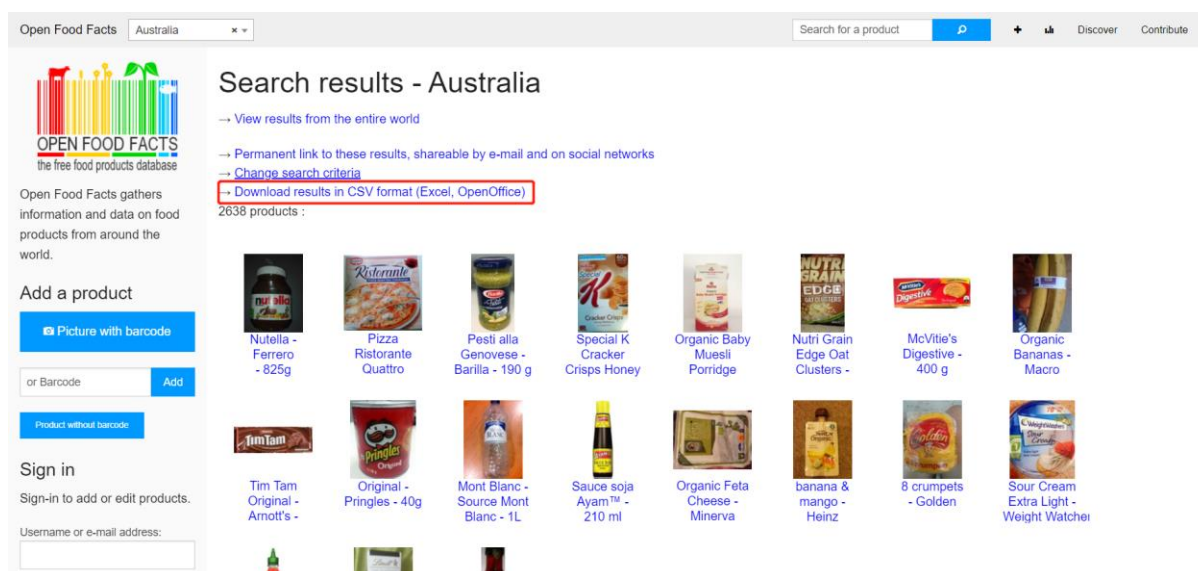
Open Food Facts Australia × ▾ Search for a product Discover Contribute

OPEN FOOD FACTS
the free food products database

Open Food Facts gathers information and data on food products from around the world.

Add a product

Picture with barcode

or Barcode Add

Product without barcode

Sign in

Sign-in to add or edit products.

Username or e-mail address:

Search results - Australia

→ View results from the entire world

→ Permanent link to these results, shareable by e-mail and on social networks
→ Change search criteria
→ Download results in CSV format (Excel, OpenOffice)
2638 products :

Nutella - Ferrero - 825g

Pizza Ristorante Quattro

Pesti alla Genovese - Barilla - 190 g

Special K Cracker Crisps Honey

Organic Baby Muesli Porridge

Nutri Grain Edge Oat Clusters -

McVitie's Digestive - 400 g

Organic Bananas - Macro

Tim Tam Original - Arnott's -

Original - Pringles - 40g

Mont Blanc - Source Mont Blanc - 1L

Sauce soja Ayam™ - 210 ml

Organic Feta Cheese - Minerva

banana & mango - Heinz

8 crumpets - Golden

Sour Cream Extra Light - Weight Watcher